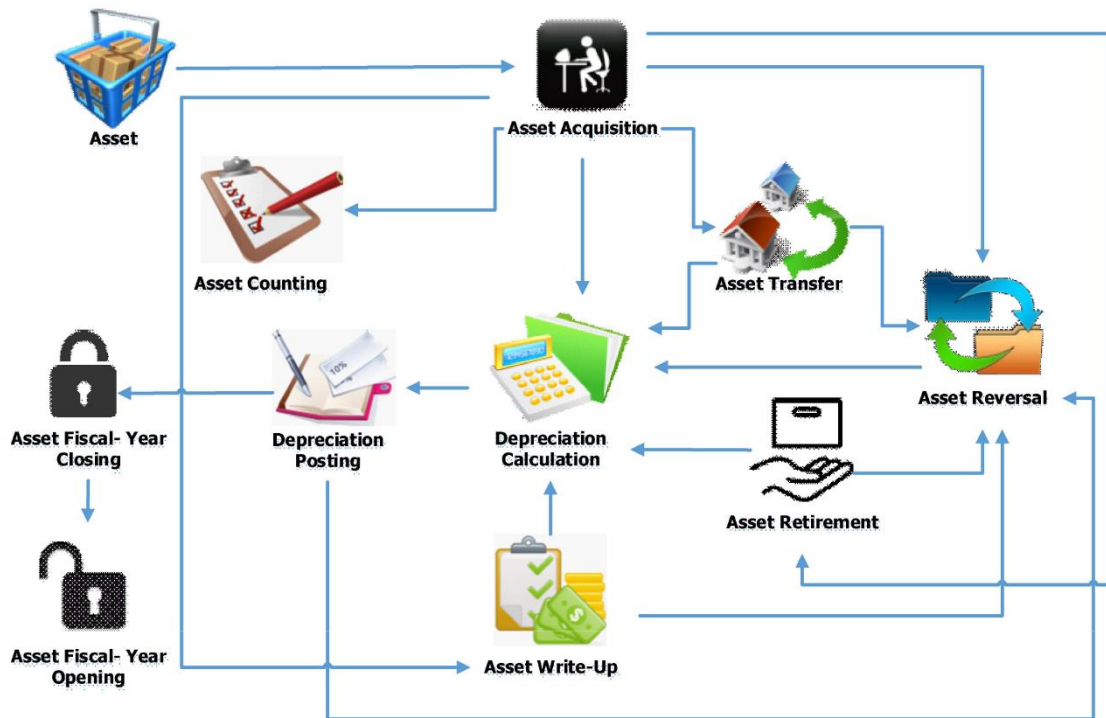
Asset

Asset Acquisition

Asset Counting

Asset Transfer

Asset Reversal

Asset Fiscal- Year Closing

Depreciation Posting

Depreciation Calculation

Asset Retirement

Asset Fiscal- Year Opening

Asset Write-Up